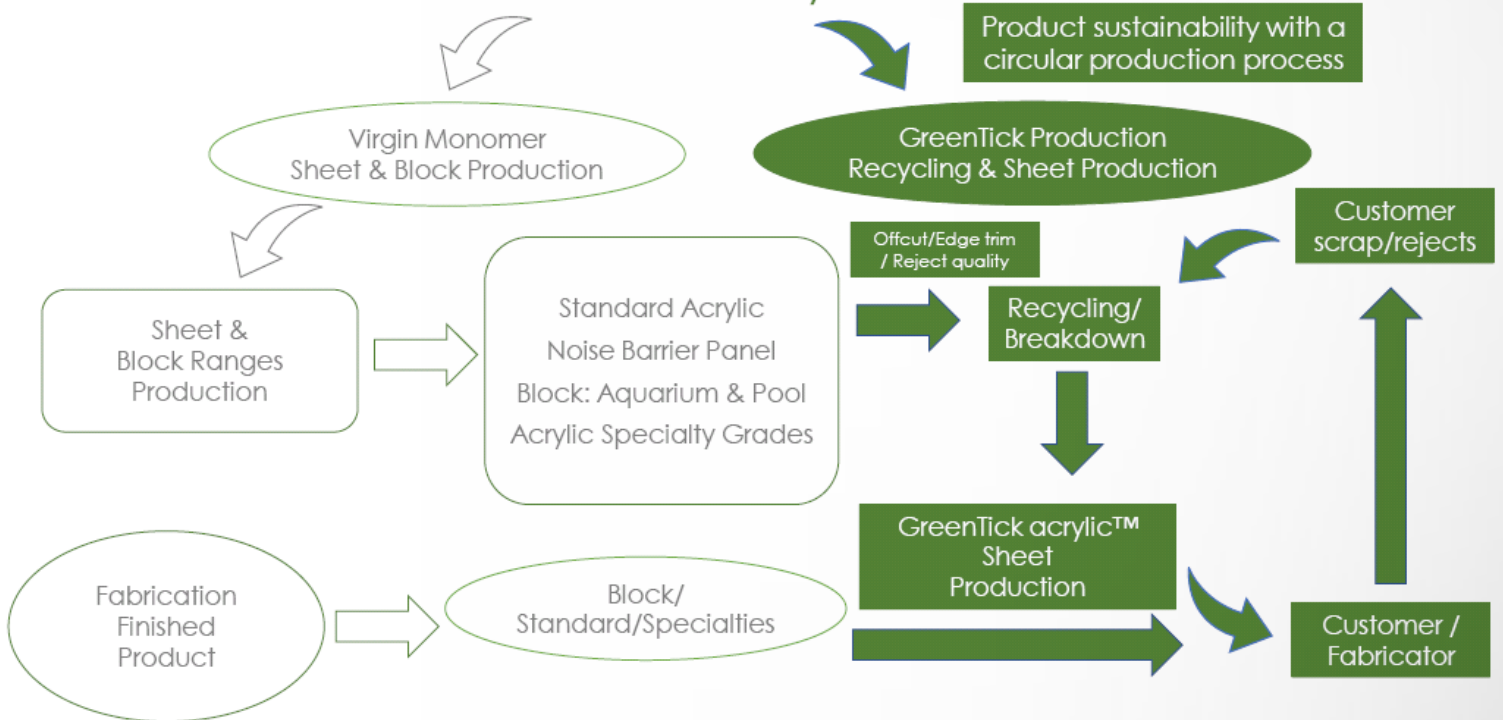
Product sustainability with a circular production process

Virgin Monomer
Sheet & Block Production

GreenTick Production
Recycling & Sheet Production

Customer scrap/rejects

Offcut/Edge trim / Reject quality

Sheet & Block Ranges Production

Standard Acrylic
Noise Barrier Panel
Block: Aquarium & Pool
Acrylic Specialty Grades

Recycling/ Breakdown

GreenTick acrylic™ Sheet Production

Fabrication Finished Product

Block/ Standard/Specialties

Customer / Fabricator